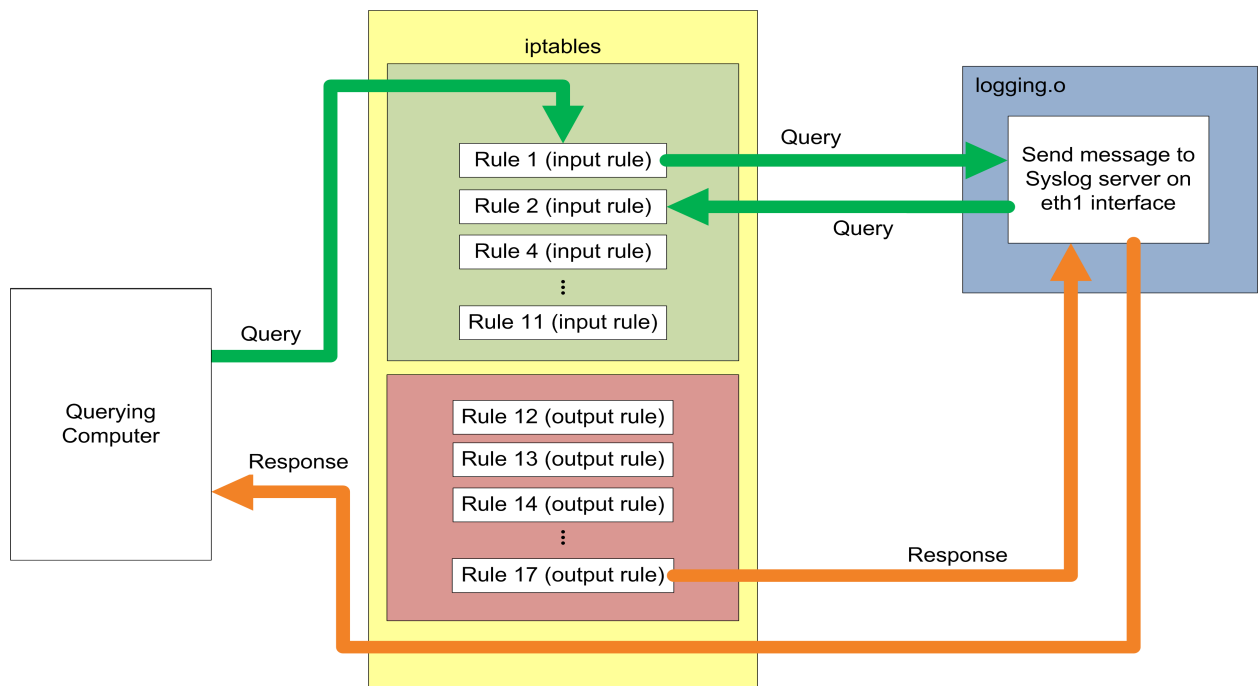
iptables

Rule 1 (input rule)
Rule 2 (input rule)
Rule 4 (input rule)
⋮
Rule 11 (input rule)

Rule 12 (output rule)
Rule 13 (output rule)
Rule 14 (output rule)
⋮
Rule 17 (output rule)

logging.o

Send message to Syslog server on eth1 interface

Query

Query

Query

Querying Computer

Response

Response